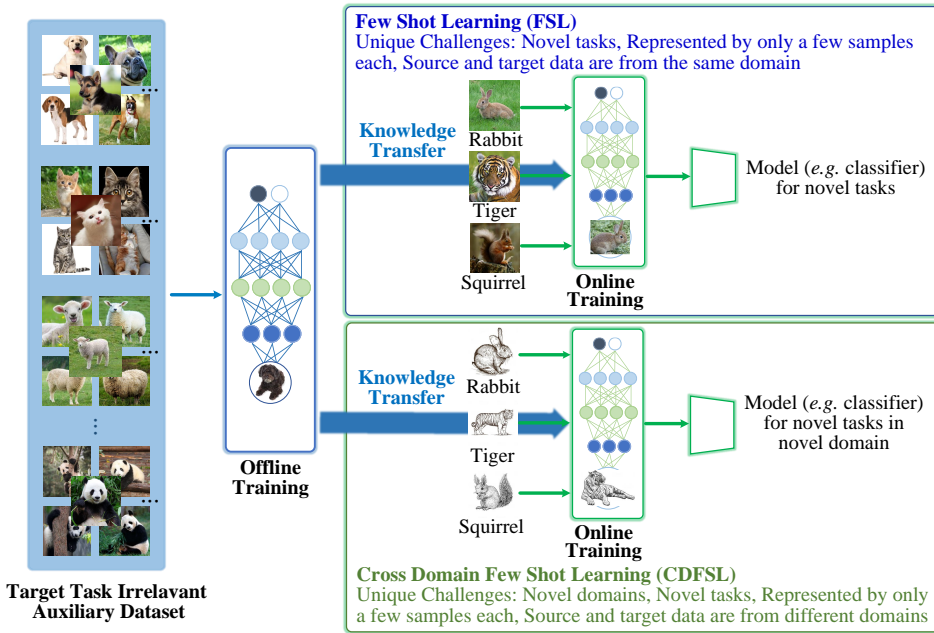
Few Shot Learning (FSL)
Unique Challenges: Novel tasks, Represented by only a few samples each, Source and target data are from the same domain

Knowledge Transfer

Rabbit

Tiger

Squirrel

Online Training

Model (*e.g.* classifier) for novel tasks

Offline Training

Target Task Irrelavant Auxiliary Dataset

Knowledge Transfer

Rabbit

Tiger

Squirrel

Online Training

Model (*e.g.* classifier) for novel tasks in novel domain

Cross Domain Few Shot Learning (CDFSL)
Unique Challenges: Novel domains, Novel tasks, Represented by only a few samples each, Source and target data are from different domains